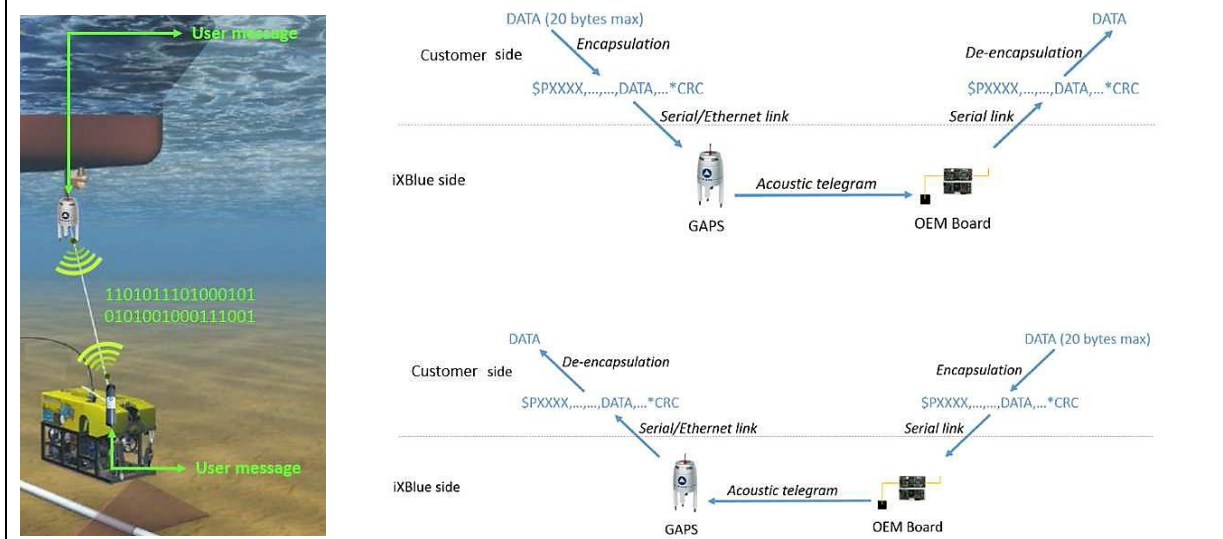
User message

1101011101000101
0101001000111001

User message

DATA (20 bytes max)

Encapsulation

Customer side

$PXXXX,...,...,DATA,...*CRC

Serial/Ethernet link

iXBlue side

GAPS

Acoustic telegram

DATA

De-encapsulation

$PXXXX,...,...,DATA,...*CRC

Serial link

OEM Board

DATA

De-encapsulation

Customer side

$PXXXX,...,...,DATA,...*CRC

Serial/Ethernet link

iXBlue side

GAPS

Acoustic telegram

DATA (20 bytes max)

Encapsulation

$PXXXX,...,...,DATA,...*CRC

Serial link

OEM Board